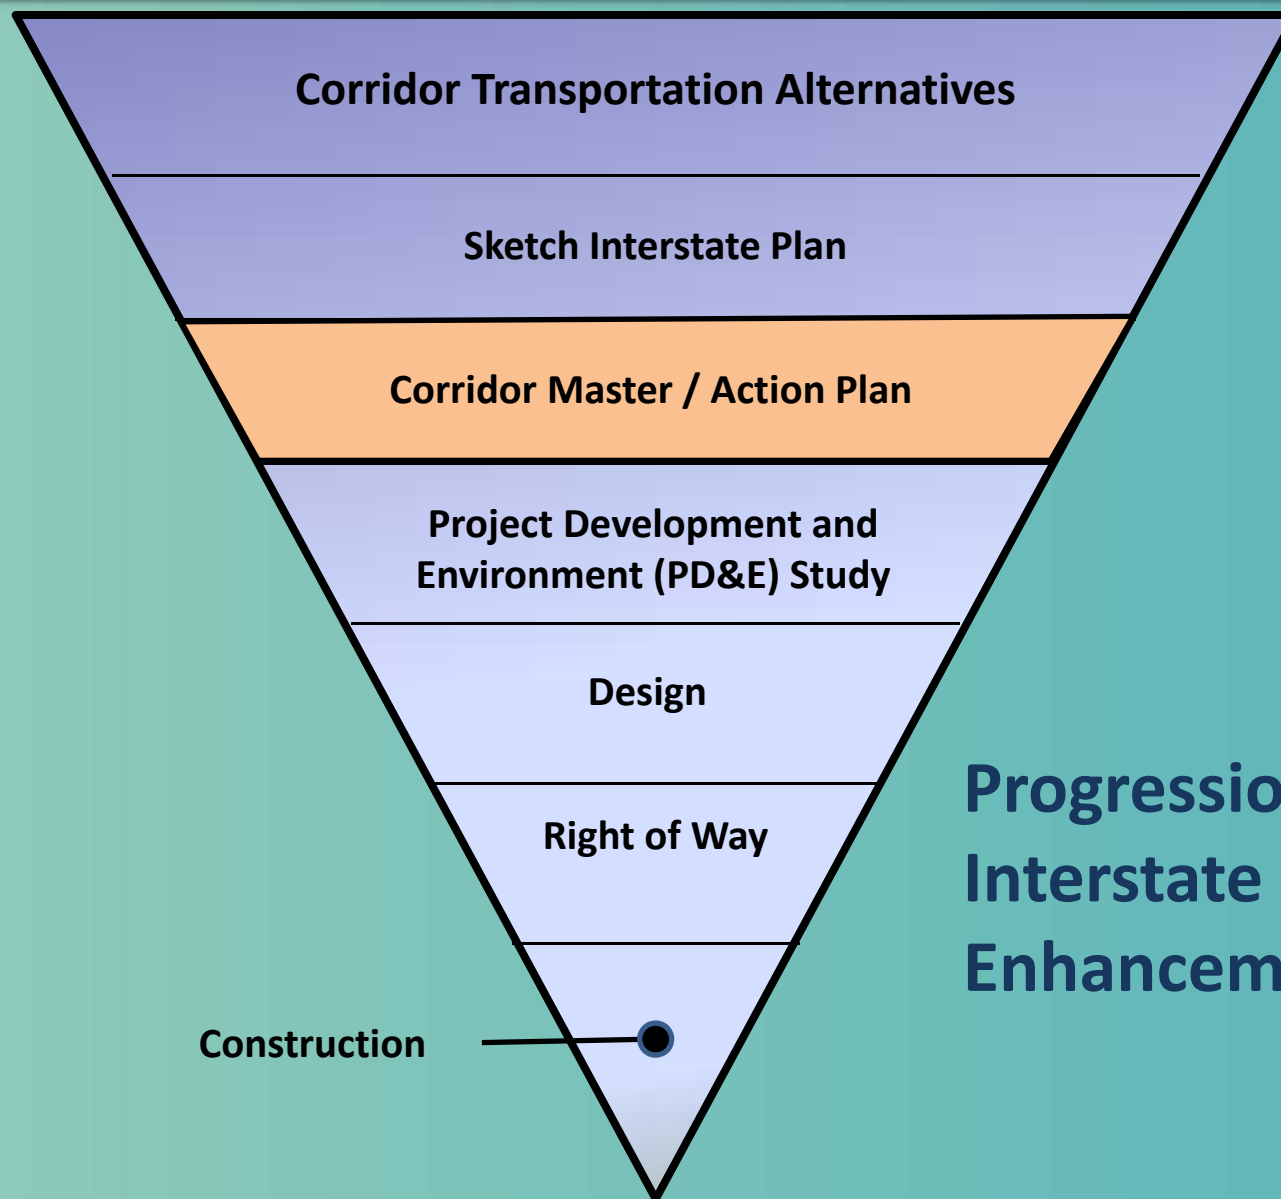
Corridor Transportation Alternatives

Sketch Interstate Plan

Corridor Master / Action Plan

Project Development and Environment (PD&E) Study

Design

Right of Way

Construction

Progressio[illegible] Interstate Enhancem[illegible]